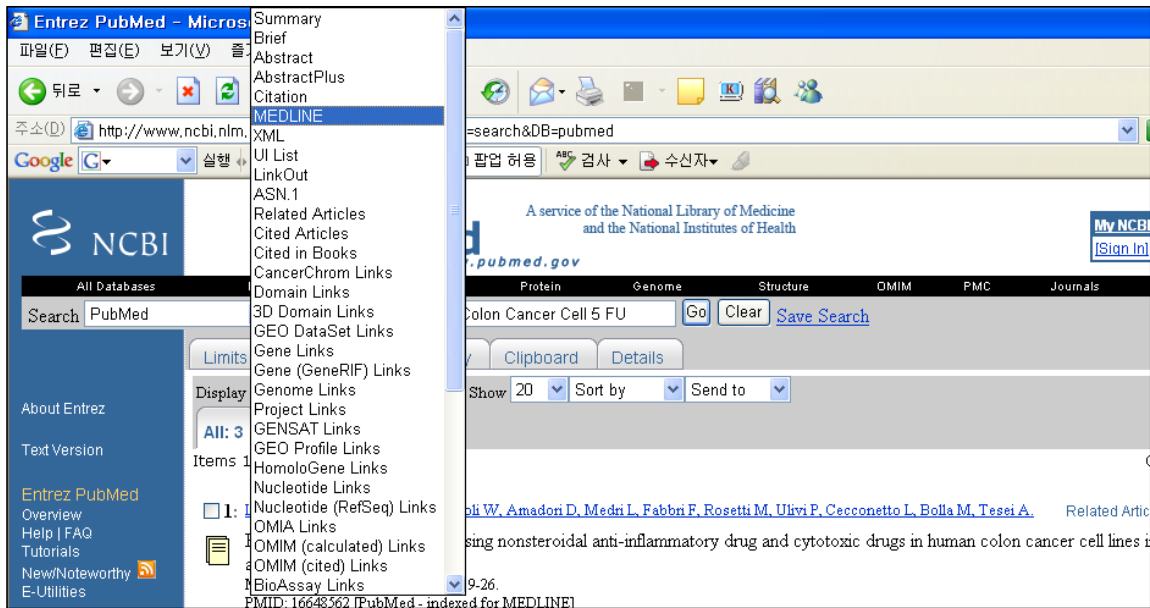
Entrez PubMed - Micros
파일(F) 편집(E) 보기(V) 즐
뒤로
주소(D) http://www.ncbi.nlm. =search&DB=pubmed
Google G 실행 팝업 허용 검사 수신자

Summary
Brief
Abstract
AbstractPlus
Citation
MEDLINE
XML
UI List
LinkOut
ASN.1
Related Articles
Cited Articles
Cited in Books
CancerChrom Links
Domain Links
3D Domain Links
GEO DataSet Links
Gene Links
Gene (GeneRIF) Links
Genome Links
Project Links
GENSAT Links
GEO Profile Links
HomoloGene Links
Nucleotide Links
Nucleotide (RefSeq) Links
OMIA Links
OMIM (calculated) Links
OMIM (cited) Links
BioAssay Links

NCBI
A service of the National Library of Medicine and the National Institutes of Health
.pubmed.gov
My NCBI
[Sign In]
All Databases Protein Genome Structure OMIM PMC Journals
Search PubMed Colon Cancer Cell 5 FU Go Clear Save Search
Limits Clipboard Details
Display Show 20 Sort by Send to
About Entrez
All: 3
Text Version
Items 1
Entrez PubMed
Overview
Help | FAQ
Tutorials
New/Noteworthy
E-Utilities
1: li W, Amadori D, Medri L, Fabbri F, Rosetti M, Ulivi P, Cecconetto L, Bolla M, Tesei A. Related Artic
sing nonsteroidal anti-inflammatory drug and cytotoxic drugs in human colon cancer cell lines i
9-26.
PMID: 16648562 [PubMed - indexed for MEDLINE]